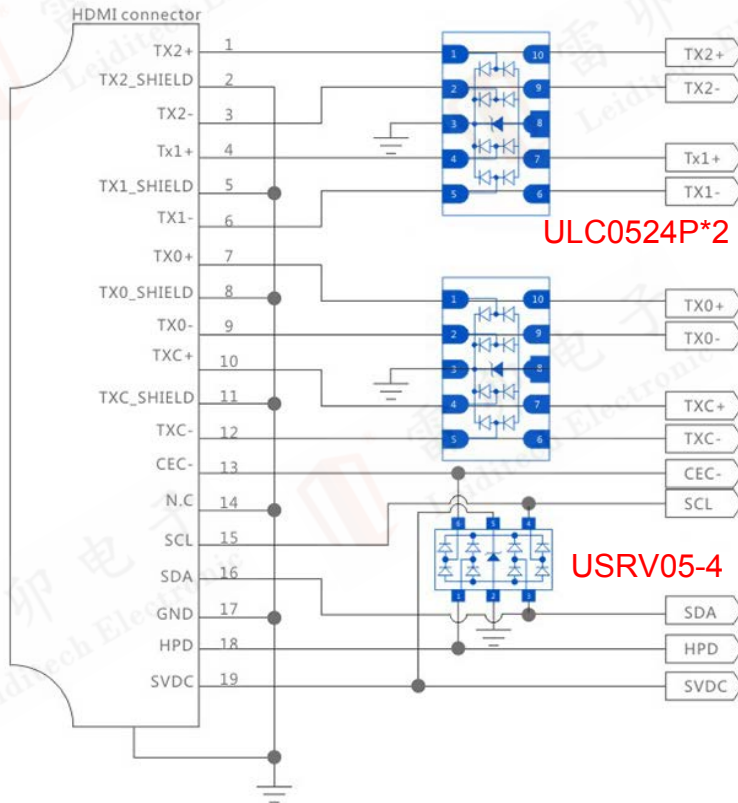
HDMI connector

TX2+ 1
TX2_SHIELD 2
TX2- 3
Tx1+ 4
TX1_SHIELD 5
TX1- 6
TX0+ 7
TX0_SHIELD 8
TX0- 9
TXC+ 10
TXC_SHIELD 11
TXC- 12
CEC- 13
N.C 14
SCL 15
SDA 16
GND 17
HPD 18
SVDC 19

1 10
2 9
3 8
4 7
5 6

TX2+
TX2-
Tx1+
TX1-

ULC0524P*2

1 10
2 9
3 8
4 7
5 6

TX0+
TX0-
TXC+
TXC-
CEC-
SCL

6 5 4
1 2 3

USRV05-4

SDA
HPD
SVDC

Leiditech Electronic
雷卯电子